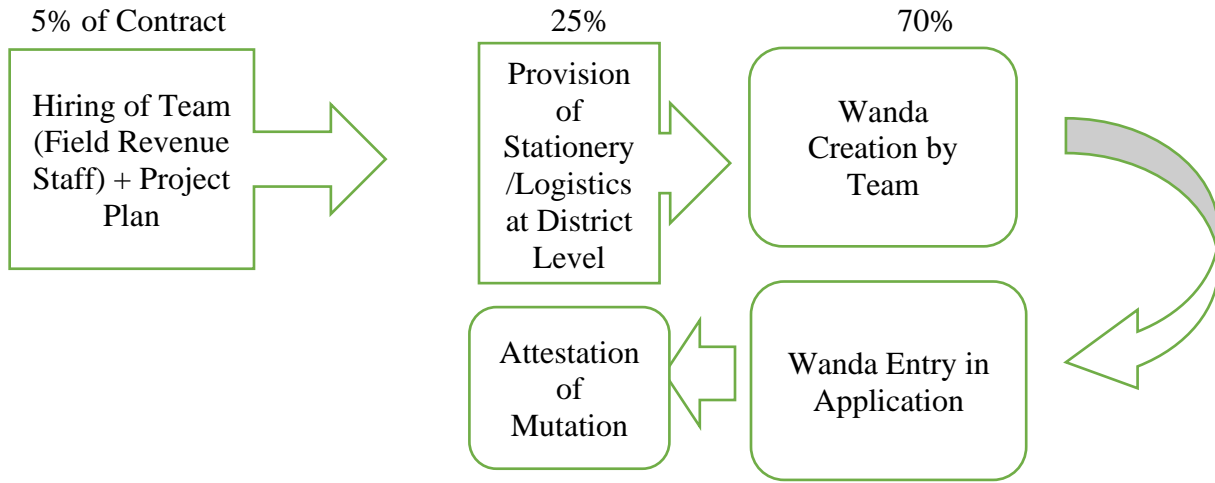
5% of Contract

Hiring of Team (Field Revenue Staff) + Project Plan

25%

Provision of Stationery /Logistics at District Level

70%

Wanda Creation by Team

Wanda Entry in Application

Attestation of Mutation